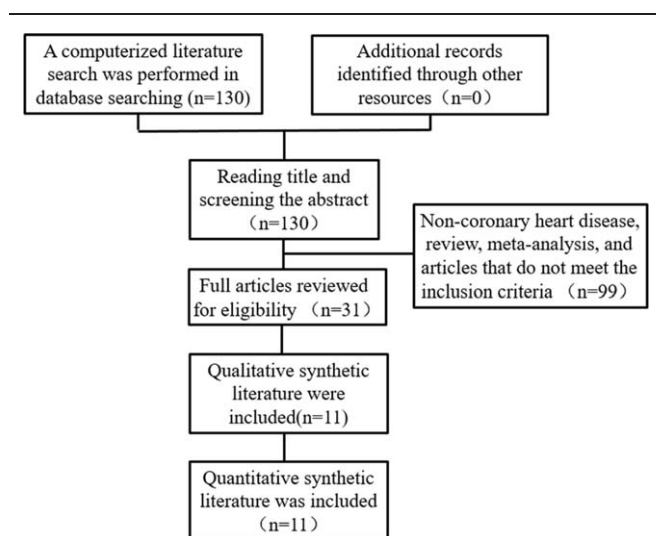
A computerized literature search was performed in database searching (n=130)

Additional records identified through other resources（n=0）

Reading title and screening the abstract （n=130）

Non-coronary heart disease, review, meta-analysis, and articles that do not meet the inclusion criteria （n=99）

Full articles reviewed for eligibility （n=31）

Qualitative synthetic literature were included(n=11)

Quantitative synthetic literature was included （n=11）